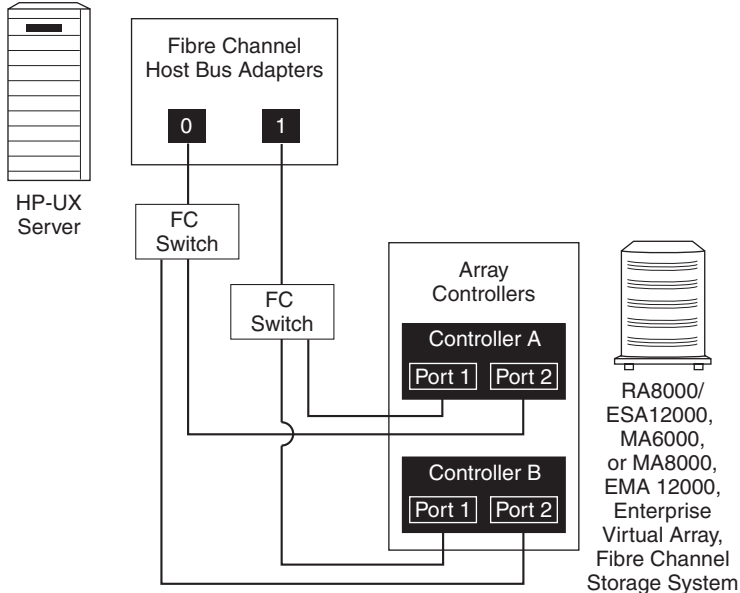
HP-UX Server

Fibre Channel Host Bus Adapters

0

1

FC Switch

FC Switch

Array Controllers

Controller A

Port 1

Port 2

Controller B

Port 1

Port 2

RA8000/ ESA12000, MA6000, or MA8000, EMA 12000, Enterprise Virtual Array, Fibre Channel Storage System